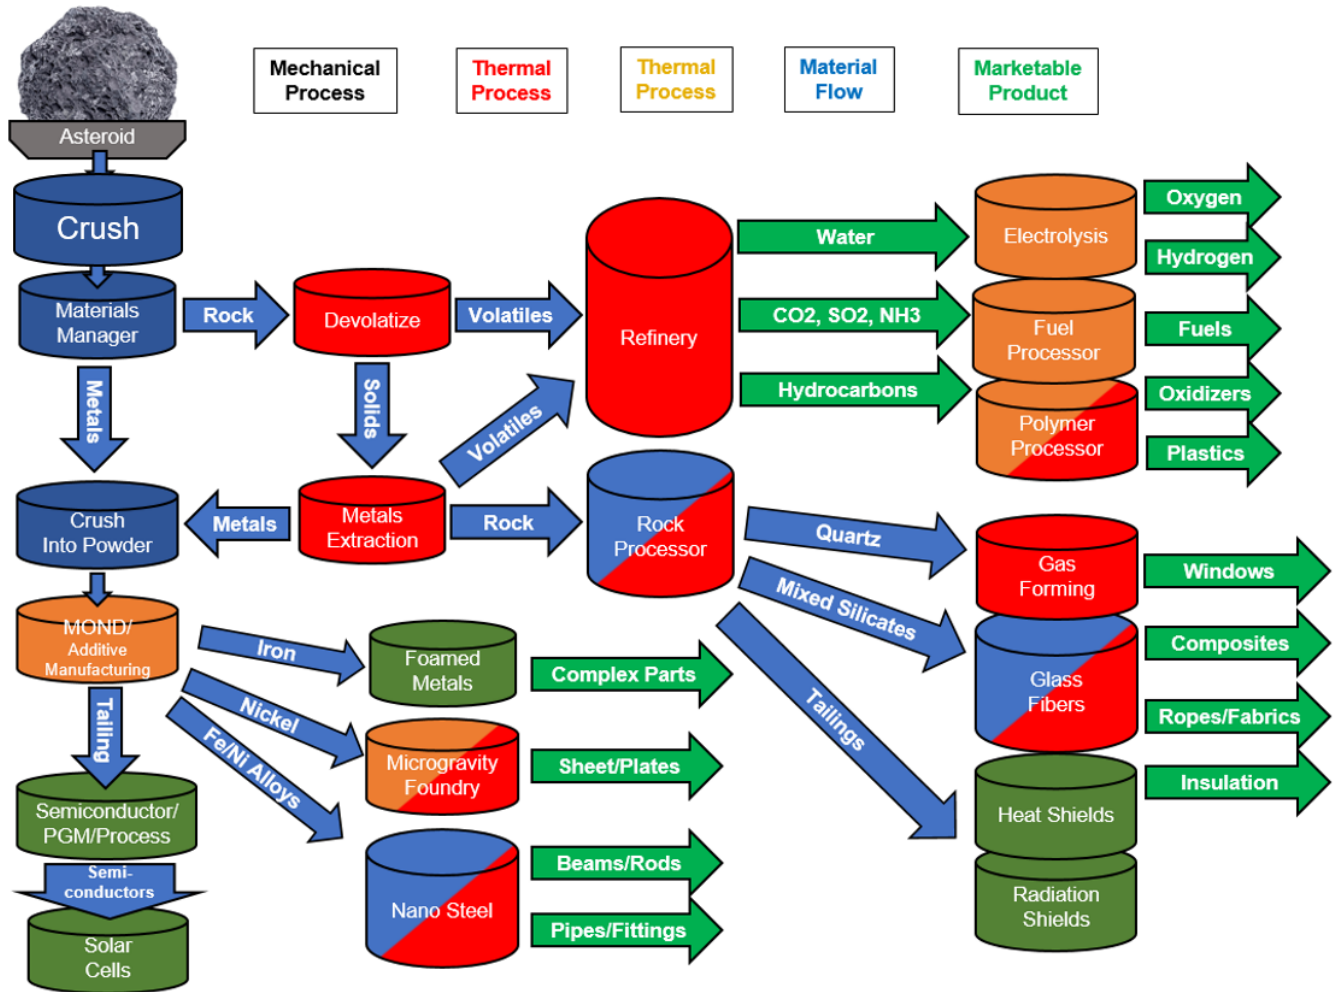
Asteroid

Mechanical Process

Thermal Process

Thermal Process

Material Flow

Marketable Product

Crush

Materials Manager

Rock

Devolatize

Volatiles

Refinery

Water

Electrolysis

Oxygen

Hydrogen

CO2, SO2, NH3

Fuel Processor

Fuels

Hydrocarbons

Polymer Processor

Oxidizers

Plastics

Metals

Solids

Volatiles

Crush Into Powder

Metals

Metals Extraction

Rock

Rock Processor

Quartz

Gas Forming

Windows

Mixed Silicates

Glass Fibers

Composites

Ropes/Fabrics

Insulation

MOND/ Additive Manufacturing

Iron

Foamed Metals

Complex Parts

Nickel

Microgravity Foundry

Sheet/Plates

Fe/Ni Alloys

Tailing

Tailings

Heat Shields

Radiation Shields

Semiconductor/ PGM/Process

Semi-conductors

Nano Steel

Beams/Rods

Pipes/Fittings

Solar Cells